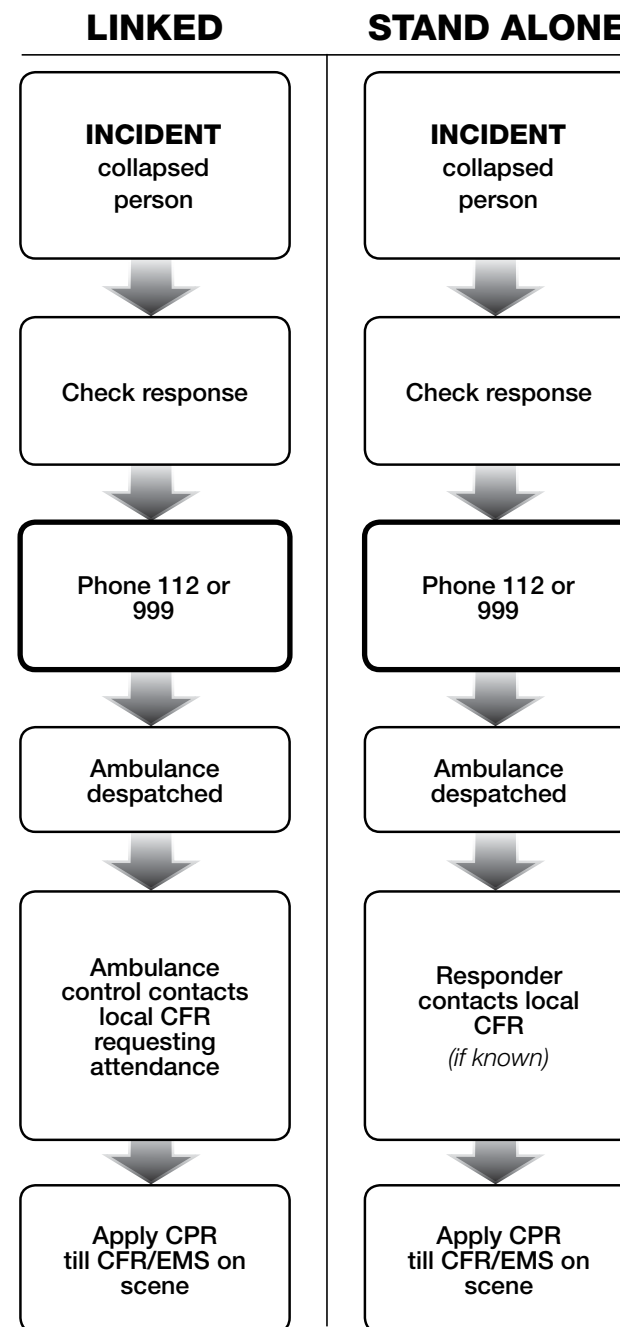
LINKED

INCIDENT
collapsed person

Check response

Phone 112 or 999

Ambulance despatched

Ambulance control contacts local CFR requesting attendance

Apply CPR till CFR/EMS on scene

STAND ALONE

INCIDENT
collapsed person

Check response

Phone 112 or 999

Ambulance despatched

Responder contacts local CFR
(if known)

Apply CPR till CFR/EMS on scene